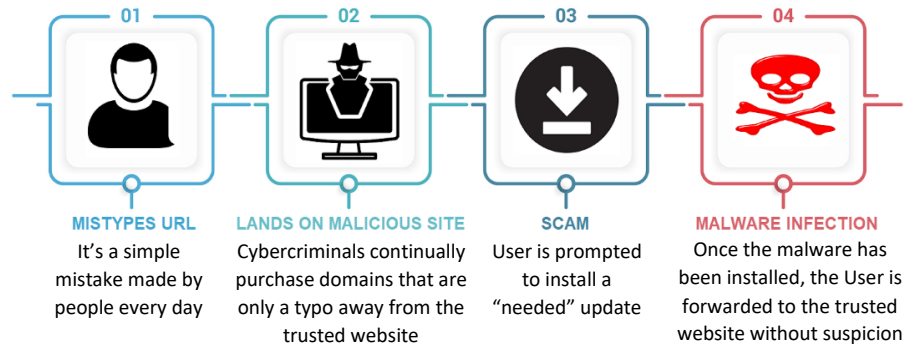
01

MISTYPES URL
It’s a simple mistake made by people every day

02

LANDS ON MALICIOUS SITE
Cybercriminals continually purchase domains that are only a typo away from the trusted website

03

SCAM
User is prompted to install a “needed” update

04

MALWARE INFECTION
Once the malware has been installed, the User is forwarded to the trusted website without suspicion